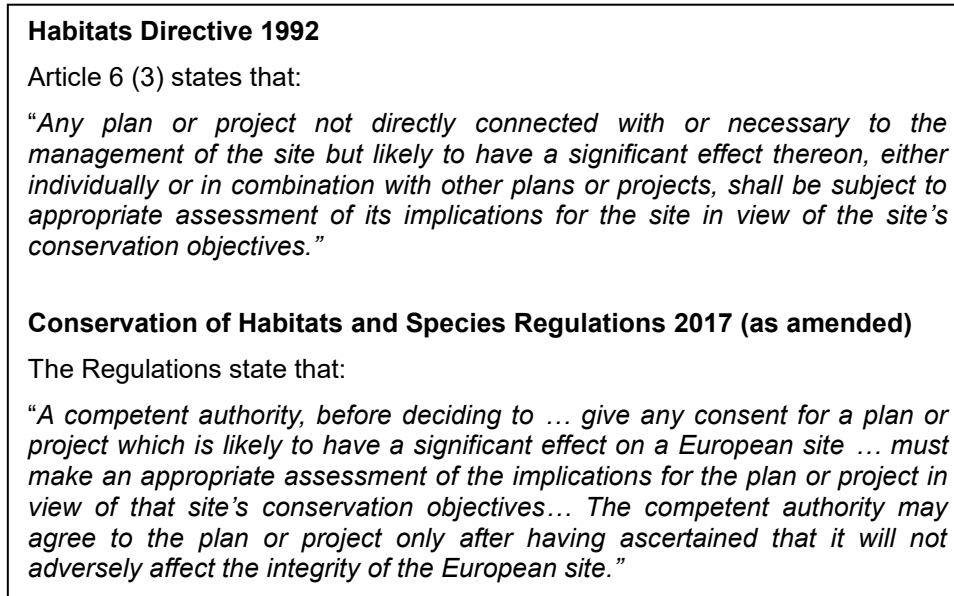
**Habitats Directive 1992**

Article 6 (3) states that:

"*Any plan or project not directly connected with or necessary to the management of the site but likely to have a significant effect thereon, either individually or in combination with other plans or projects, shall be subject to appropriate assessment of its implications for the site in view of the site's conservation objectives."*

**Conservation of Habitats and Species Regulations 2017 (as amended)**

The Regulations state that:

"*A competent authority, before deciding to … give any consent for a plan or project which is likely to have a significant effect on a European site … must make an appropriate assessment of the implications for the plan or project in view of that site's conservation objectives… The competent authority may agree to the plan or project only after having ascertained that it will not adversely affect the integrity of the European site."*